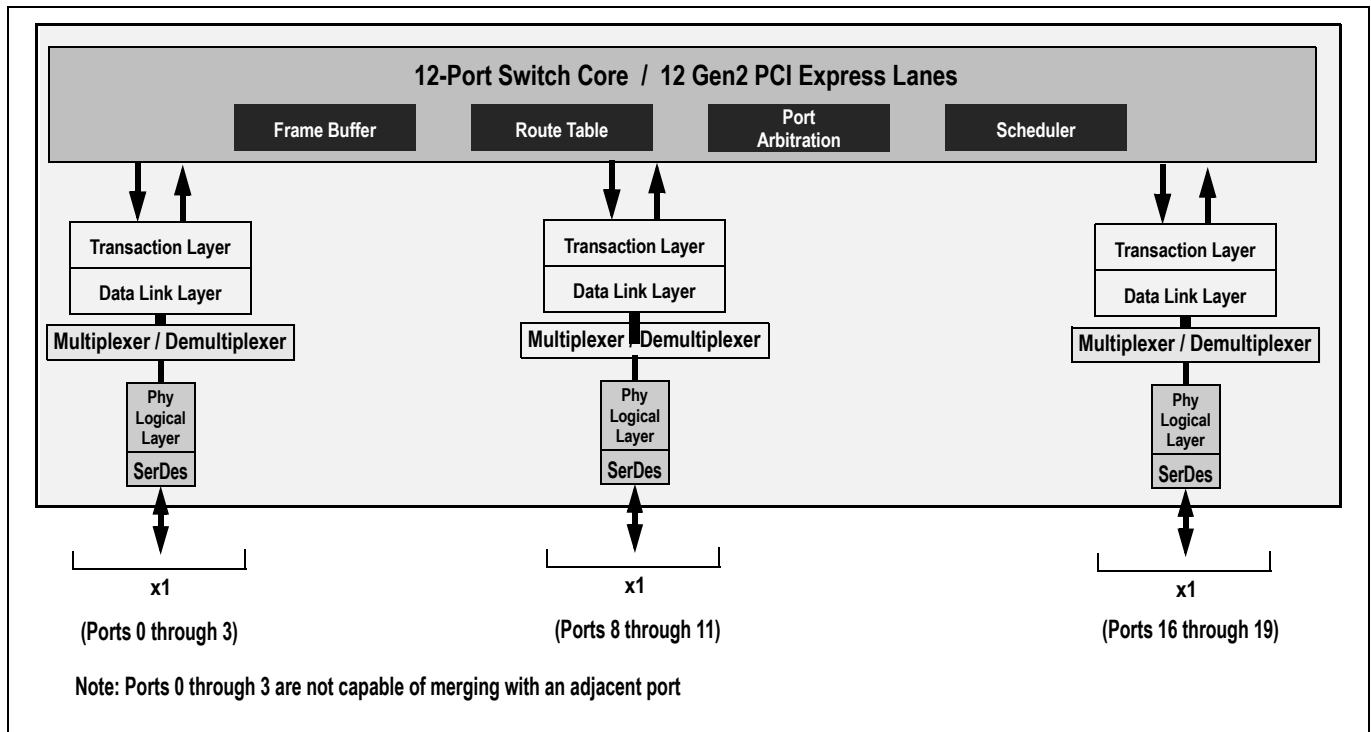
12-Port Switch Core / 12 Gen2 PCI Express Lanes

Frame Buffer

Route Table

Port Arbitration

Scheduler

Transaction Layer

Data Link Layer

Multiplexer / Demultiplexer

Phy Logical Layer

SerDes

x1

(Ports 0 through 3)

Transaction Layer

Data Link Layer

Multiplexer / Demultiplexer

Phy Logical Layer

SerDes

x1

(Ports 8 through 11)

Transaction Layer

Data Link Layer

Multiplexer / Demultiplexer

Phy Logical Layer

SerDes

x1

(Ports 16 through 19)

Note: Ports 0 through 3 are not capable of merging with an adjacent port